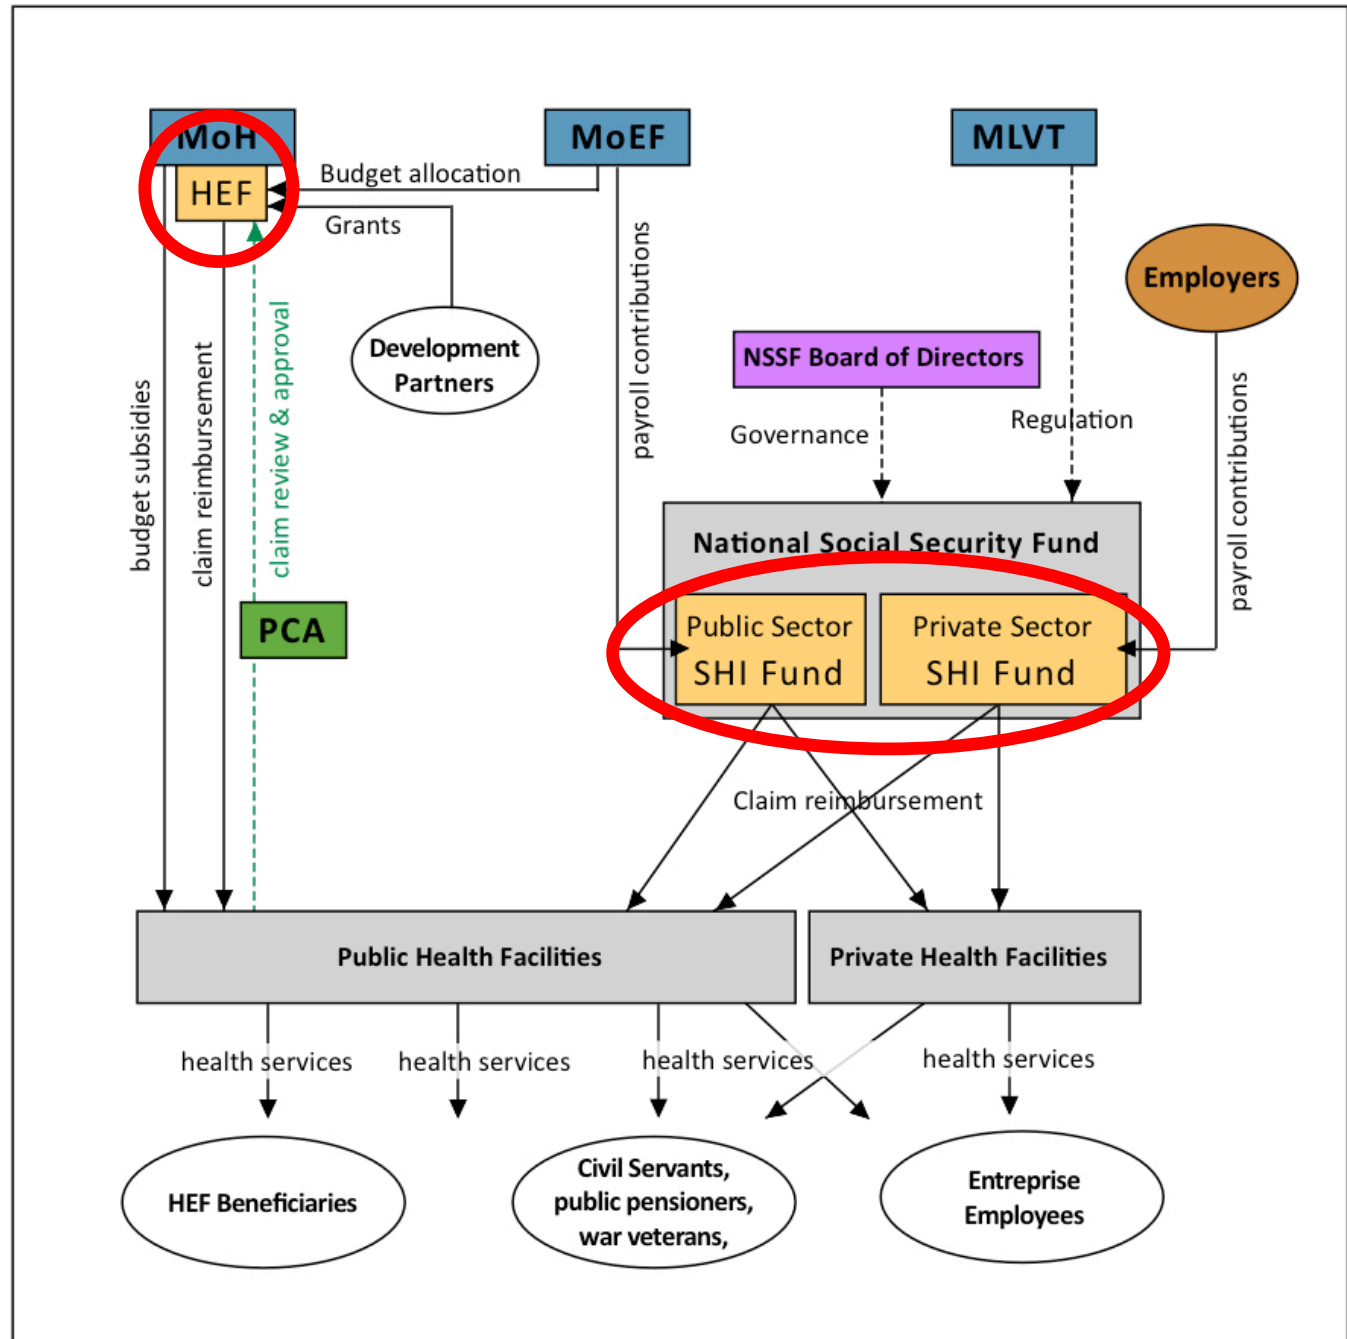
MoH

HEF

Budget allocation

Grants

MoEF

MLVT

Employers

Development Partners

payroll contributions

NSSF Board of Directors

Governance

Regulation

payroll contributions

budget subsidies

claim reimbursement

claim review & approval

PCA

National Social Security Fund

Public Sector SHI Fund

Private Sector SHI Fund

Claim reimbursement

Public Health Facilities

Private Health Facilities

health services

health services

health services

health services

HEF Beneficiaries

Civil Servants, public pensioners, war veterans,

Entreprise Employees